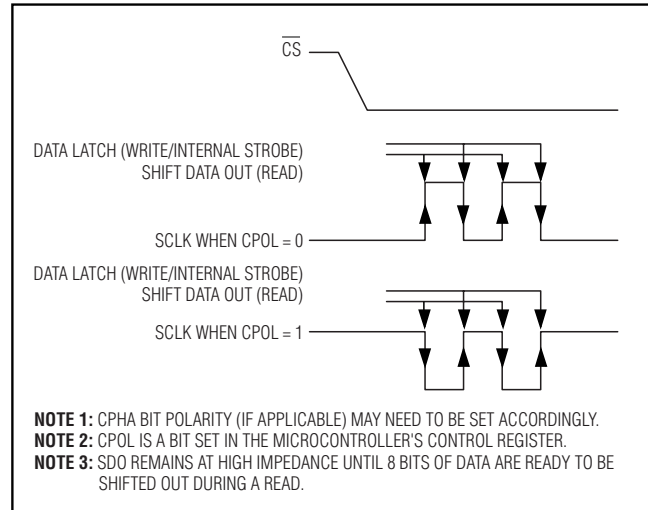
$\overline{CS}$

DATA LATCH (WRITE/INTERNAL STROBE)
SHIFT DATA OUT (READ)

SCLK WHEN CPOL = 0

DATA LATCH (WRITE/INTERNAL STROBE)
SHIFT DATA OUT (READ)

SCLK WHEN CPOL = 1

NOTE 1: CPHA BIT POLARITY (IF APPLICABLE) MAY NEED TO BE SET ACCORDINGLY.
NOTE 2: CPOL IS A BIT SET IN THE MICROCONTROLLER'S CONTROL REGISTER.
NOTE 3: SDO REMAINS AT HIGH IMPEDANCE UNTIL 8 BITS OF DATA ARE READY TO BE SHIFTED OUT DURING A READ.